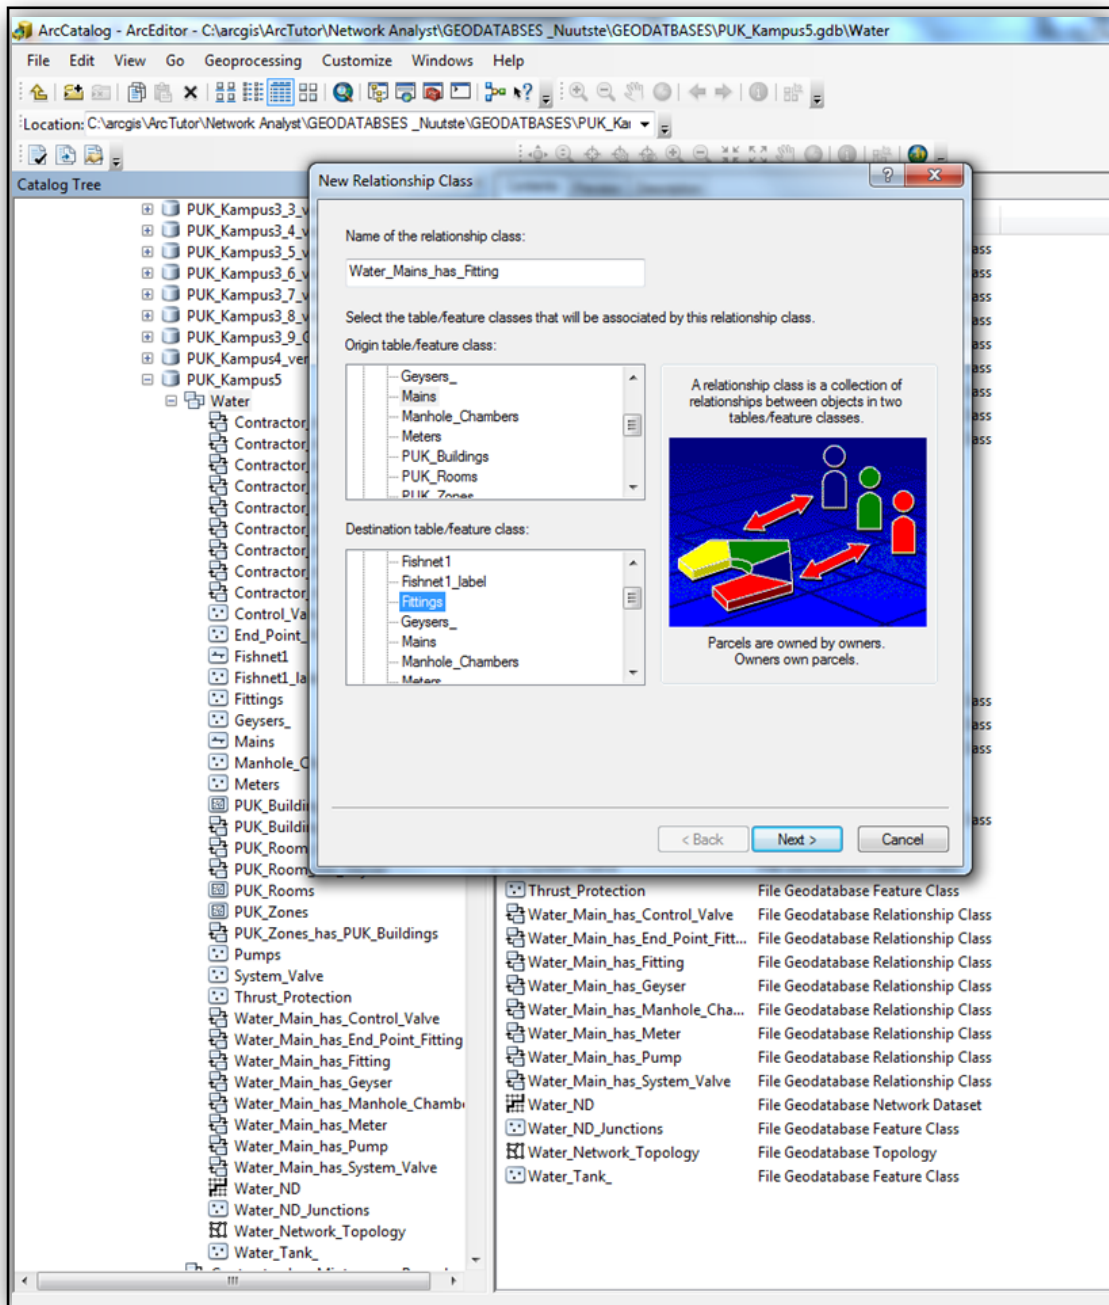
ArcCatalog - ArcEditor - C:\arcgis\ArcTutor\Network Analyst\GEODATABSES _Nuutste\GEODATBASES\PUK_Kampus5.gdb\Water

File Edit View Go Geoprocessing Customize Windows Help

Location: C:\arcgis\ArcTutor\Network Analyst\GEODATABSES _Nuutste\GEODATBASES\PUK_Kai

Catalog Tree

PUK_Kampus3_3_
PUK_Kampus3_4_
PUK_Kampus3_5_
PUK_Kampus3_6_
PUK_Kampus3_7_
PUK_Kampus3_8_
PUK_Kampus3_9_
PUK_Kampus4_ver
PUK_Kampus5
Water
Contractor
Contractor
Contractor
Contractor
Contractor
Contractor
Contractor
Contractor
Contractor
Control_Va
End_Point_
Fishnet1
Fishnet1_la
Fittings
Geysers_
Mains
Manhole_C
Meters
PUK_Buildi
PUK_Buildi
PUK_Room
PUK_Room
PUK_Rooms
PUK_Zones
PUK_Zones_has_PUK_Buildings
Pumps
System_Valve
Thrust_Protection
Water_Main_has_Control_Valve
Water_Main_has_End_Point_Fitting
Water_Main_has_Fitting
Water_Main_has_Geyser
Water_Main_has_Manhole_Chamb
Water_Main_has_Meter
Water_Main_has_Pump
Water_Main_has_System_Valve
Water_ND
Water_ND_Junctions
Water_Network_Topology
Water_Tank_

New Relationship Class

Name of the relationship class:
Water_Mains_has_Fitting

Select the table/feature classes that will be associated by this relationship class.
Origin table/feature class:
Geysers_
Mains
Manhole_Chambers
Meters
PUK_Buildings
PUK_Rooms
PUK_Zones

A relationship class is a collection of relationships between objects in two tables/feature classes.

Destination table/feature class:
Fishnet1
Fishnet1_label
Fittings
Geysers_
Mains
Manhole_Chambers
Meters

Parcels are owned by owners. Owners own parcels.

< Back Next > Cancel

| | |
|---|---|
| Thrust_Protection | File Geodatabase Feature Class |
| Water_Main_has_Control_Valve | File Geodatabase Relationship Class |
| Water_Main_has_End_Point_Fitt... | File Geodatabase Relationship Class |
| Water_Main_has_Fitting | File Geodatabase Relationship Class |
| Water_Main_has_Geyser | File Geodatabase Relationship Class |
| Water_Main_has_Manhole_Cha... | File Geodatabase Relationship Class |
| Water_Main_has_Meter | File Geodatabase Relationship Class |
| Water_Main_has_Pump | File Geodatabase Relationship Class |
| Water_Main_has_System_Valve | File Geodatabase Relationship Class |
| Water_ND | File Geodatabase Network Dataset |
| Water_ND_Junctions | File Geodatabase Feature Class |
| Water_Network_Topology | File Geodatabase Topology |
| Water_Tank_ | File Geodatabase Feature Class |